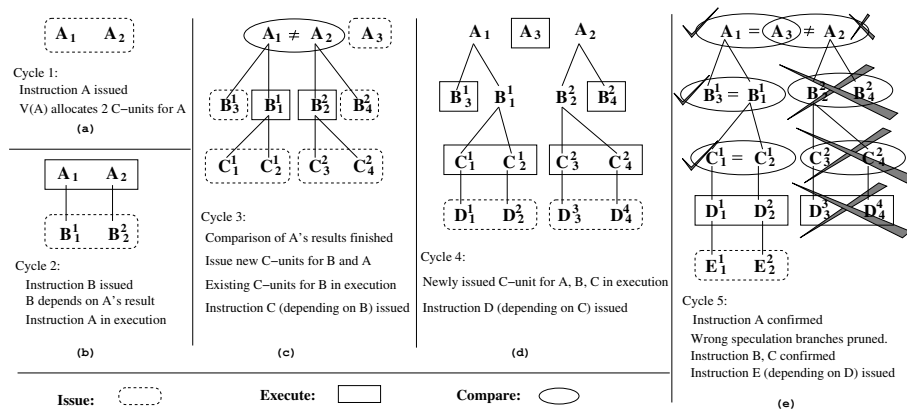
$A_1$ $A_2$

Cycle 1:
Instruction A issued
V(A) allocates 2 C–units for A

(a)

$A_1$ $A_2$

$B_1^1$ $B_2^2$

Cycle 2:
Instruction B issued
B depends on A's result
Instruction A in execution

(b)

$A_1 \neq A_2$ $A_3$

$B_3^1$ $B_1^1$ $B_2^2$ $B_4^2$

$C_1^1$ $C_2^1$ $C_3^2$ $C_4^2$

Cycle 3:
Comparison of A's results finished
Issue new C–units for B and A
Existing C–units for B in execution
Instruction C (depending on B) issued

(c)

$A_1$ $A_3$ $A_2$

$B_3^1$ $B_1^1$ $B_2^2$ $B_4^2$

$C_1^1$ $C_2^1$ $C_3^2$ $C_4^2$

$D_1^1$ $D_2^2$ $D_3^3$ $D_4^4$

Cycle 4:
Newly issued C–unit for A, B, C in execution
Instruction D (depending on C) issued

(d)

$A_1 = A_3 \neq A_2$

$B_3^1 = B_1^1$ $B_2^2$ $B_4^2$

$C_1^1 = C_2^1$ $C_3^2$ $C_4^2$

$D_1^1$ $D_2^2$ $D_3^3$ $D_4^4$

$E_1^1$ $E_2^2$

Cycle 5:
Instruction A confirmed
Wrong speculation branches pruned.
Instruction B, C confirmed
Instruction E (depending on D) issued

(e)

Issue: Execute: Compare: